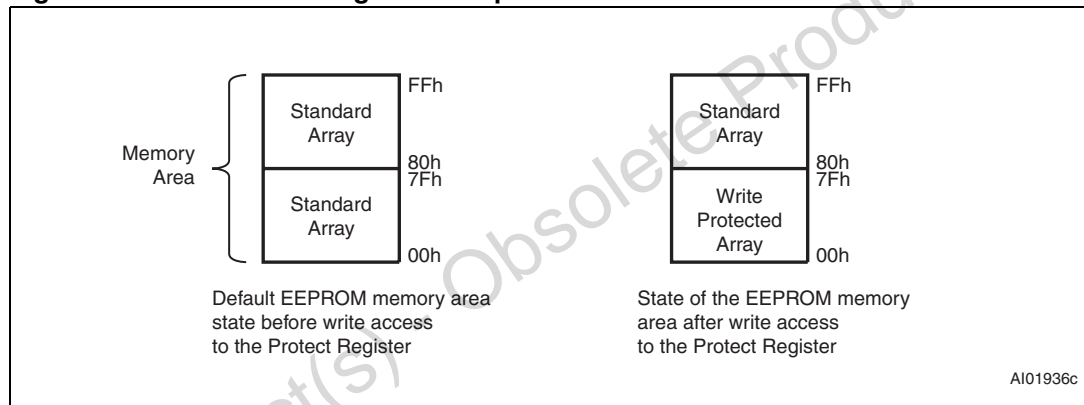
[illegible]

Memory Area

Standard Array

Standard Array

FFh

80h

7Fh

00h

Default EEPROM memory area state before write access to the Protect Register

Standard Array

Write Protected Array

FFh

80h

7Fh

00h

State of the EEPROM memory area after write access to the Protect Register

AI01936c

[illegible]t(s) - Obsolete Produ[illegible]